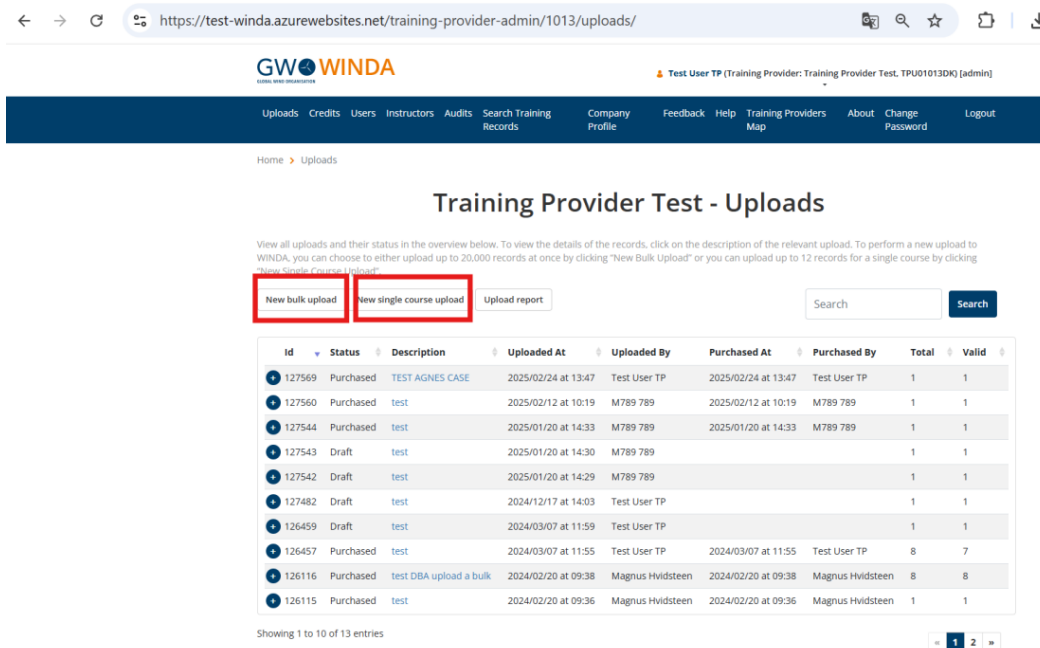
https://test-winda.azurewebsites.net/training-provider-admin/1013/uploads/

GWO WINDA
GLOBAL WIND ORGANISATION

Test User TP (Training Provider: Training Provider Test, TPU01013DK) [admin]

Uploads Credits Users Instructors Audits Search Training Records Company Profile Feedback Help Training Providers Map About Change Password Logout

Home > Uploads

Training Provider Test - Uploads

View all uploads and their status in the overview below. To view the details of the records, click on the description of the relevant upload. To perform a new upload to WINDA, you can choose to either upload up to 20,000 records at once by clicking "New Bulk Upload" or you can upload up to 12 records for a single course by clicking "New Single Course Upload".

New bulk upload New single course upload Upload report

Search Search

| Id | Status | Description | Uploaded At | Uploaded By | Purchased At | Purchased By | Total | Valid |
|---|---|---|---|---|---|---|---|---|
| 127569 | Purchased | TEST AGNES CASE | 2025/02/24 at 13:47 | Test User TP | 2025/02/24 at 13:47 | Test User TP | 1 | 1 |
| 127560 | Purchased | test | 2025/02/12 at 10:19 | M789 789 | 2025/02/12 at 10:19 | M789 789 | 1 | 1 |
| 127544 | Purchased | test | 2025/01/20 at 14:33 | M789 789 | 2025/01/20 at 14:33 | M789 789 | 1 | 1 |
| 127543 | Draft | test | 2025/01/20 at 14:30 | M789 789 | | | 1 | 1 |
| 127542 | Draft | test | 2025/01/20 at 14:29 | M789 789 | | | 1 | 1 |
| 127482 | Draft | test | 2024/12/17 at 14:03 | Test User TP | | | 1 | 1 |
| 126459 | Draft | test | 2024/03/07 at 11:59 | Test User TP | | | 1 | 1 |
| 126457 | Purchased | test | 2024/03/07 at 11:55 | Test User TP | 2024/03/07 at 11:55 | Test User TP | 8 | 7 |
| 126116 | Purchased | test DBA upload a bulk | 2024/02/20 at 09:38 | Magnus Hvidsteen | 2024/02/20 at 09:38 | Magnus Hvidsteen | 8 | 8 |
| 126115 | Purchased | test | 2024/02/20 at 09:36 | Magnus Hvidsteen | 2024/02/20 at 09:36 | Magnus Hvidsteen | 1 | 1 |

Showing 1 to 10 of 13 entries

« 1 2 »